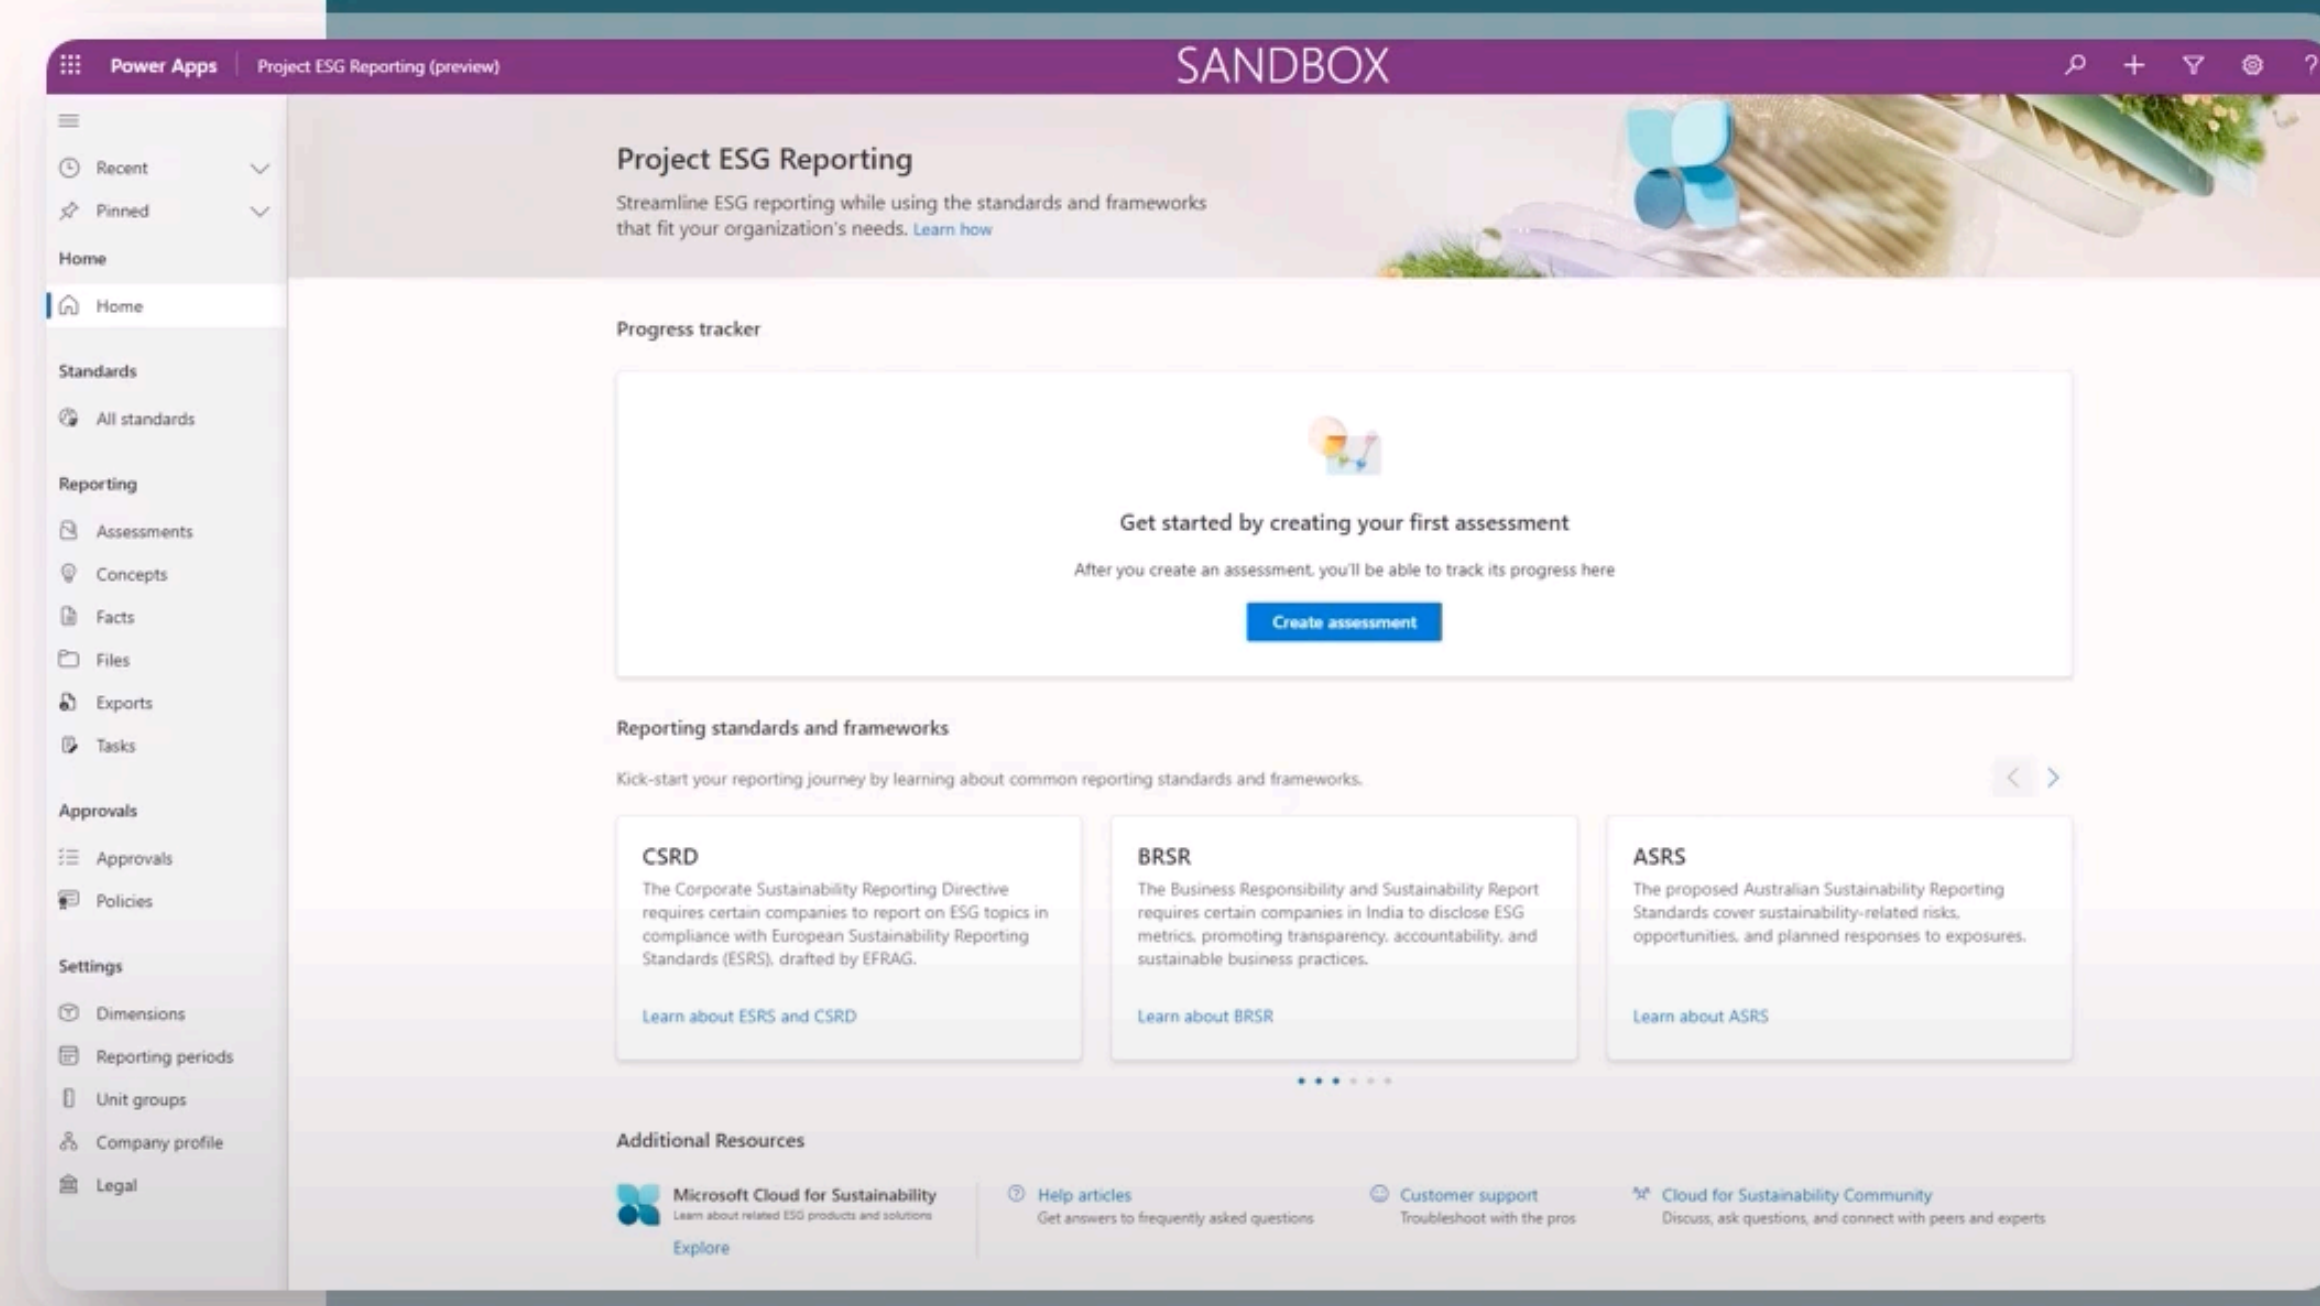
Power Apps | Project ESG Reporting (preview)

SANDBOX

Recent

Pinned

Home

Home

Standards

All standards

Reporting

Assessments

Concepts

Facts

Files

Exports

Tasks

Approvals

Approvals

Policies

Settings

Dimensions

Reporting periods

Unit groups

Company profile

Legal

Project ESG Reporting

Streamline ESG reporting while using the standards and frameworks that fit your organization's needs. Learn how

Progress tracker

Get started by creating your first assessment

After you create an assessment, you'll be able to track its progress here

Create assessment

Reporting standards and frameworks

Kick-start your reporting journey by learning about common reporting standards and frameworks.

CSRD

The Corporate Sustainability Reporting Directive requires certain companies to report on ESG topics in compliance with European Sustainability Reporting Standards (ESRS), drafted by EFRAG.

Learn about ESRS and CSRD

BRSR

The Business Responsibility and Sustainability Report requires certain companies in India to disclose ESG metrics, promoting transparency, accountability, and sustainable business practices.

Learn about BRSR

ASRS

The proposed Australian Sustainability Reporting Standards cover sustainability-related risks, opportunities, and planned responses to exposures.

Learn about ASRS

Additional Resources

Microsoft Cloud for Sustainability
Learn about related ESG products and solutions
Explore

Help articles
Get answers to frequently asked questions

Customer support
Troubleshoot with the pros

Cloud for Sustainability Community
Discuss, ask questions, and connect with peers and experts